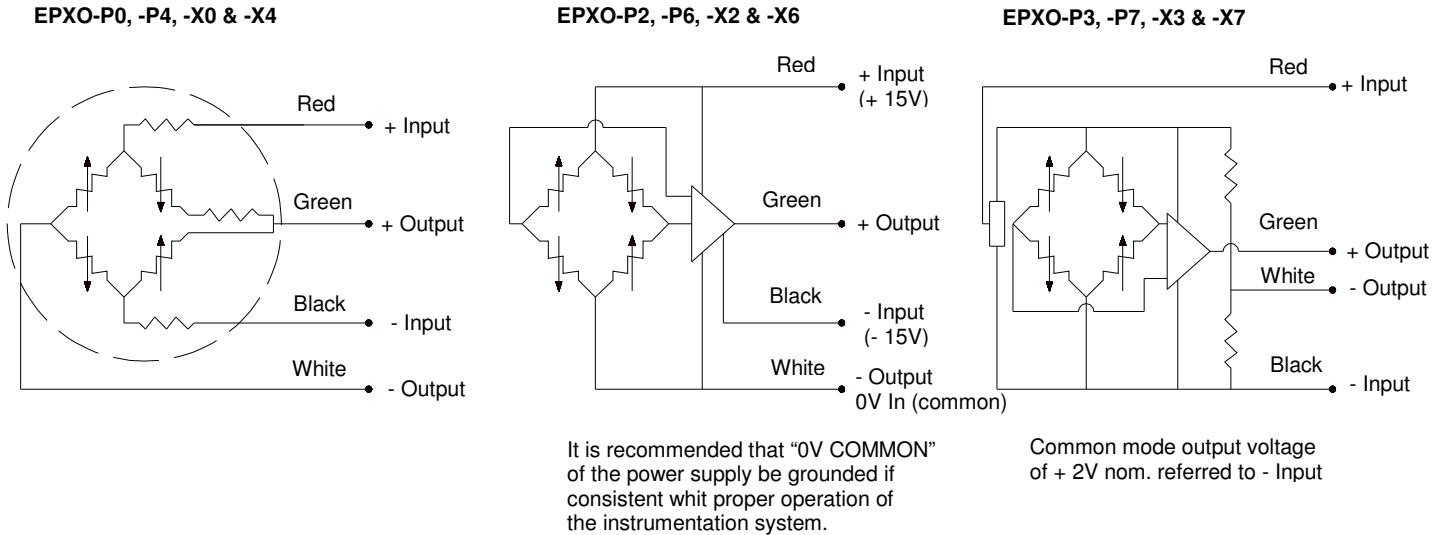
EPXO-P0, -P4, -X0 & -X4

Red
+ Input
Green
+ Output
Black
- Input
White
- Output

EPXO-P2, -P6, -X2 & -X6

Red
+ Input
(+ 15V)
Green
+ Output
Black
- Input
(- 15V)
White
- Output
0V In (common)

It is recommended that "0V COMMON" of the power supply be grounded if consistent whit proper operation of the instrumentation system.

EPXO-P3, -P7, -X3 & -X7

Red
+ Input
Green
+ Output
White
- Output
Black
- Input

Common mode output voltage of + 2V nom. referred to - Input